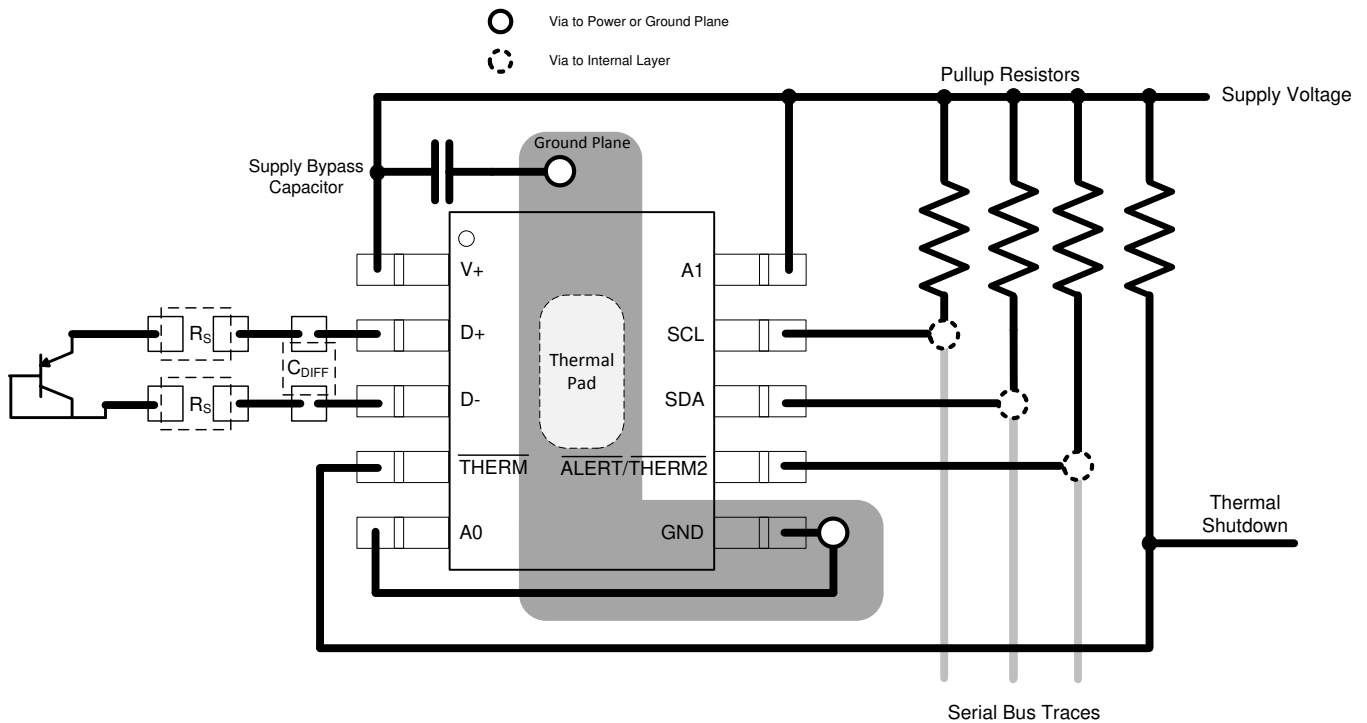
Via to Power or Ground Plane

Via to Internal Layer

Pullup Resistors

Supply Voltage

Ground Plane

Supply Bypass Capacitor

V+

A1

$R_S$

D+

SCL

$C_{DIFF}$

Thermal Pad

$R_S$

D-

SDA

$\overline{THERM}$

$\overline{ALERT}/\overline{THERM2}$

Thermal Shutdown

A0

GND

Serial Bus Traces